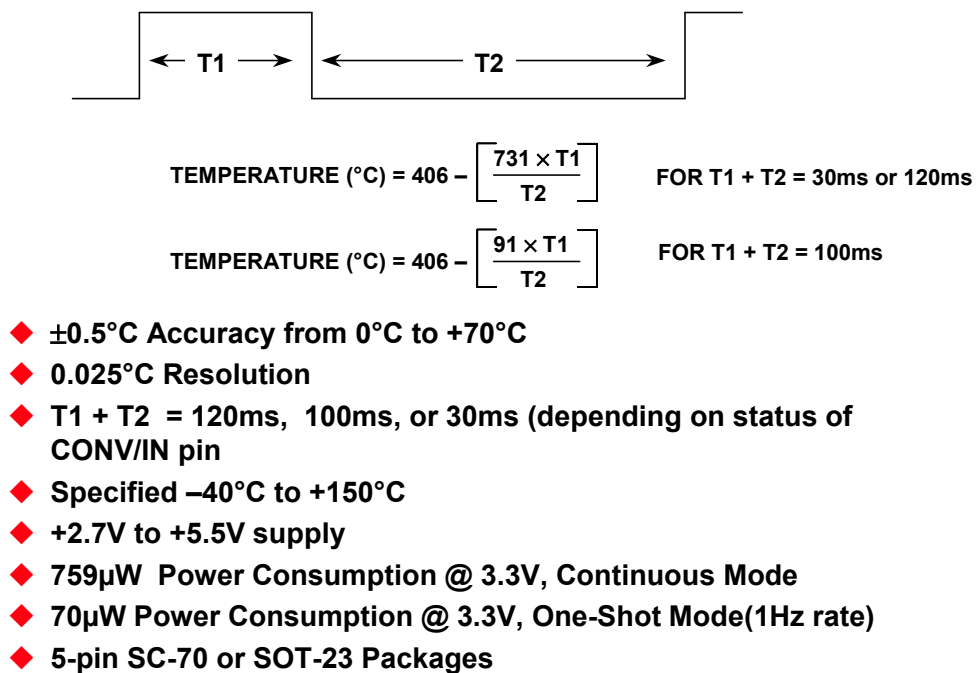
T1

T2

TEMPERATURE (°C) = 406 – $\left[\frac{731 \times T1}{T2}\right]$ FOR T1 + T2 = 30ms or 120ms

TEMPERATURE (°C) = 406 – $\left[\frac{91 \times T1}{T2}\right]$ FOR T1 + T2 = 100ms

±0.5°C Accuracy from 0°C to +70°C

0.025°C Resolution

T1 + T2 = 120ms, 100ms, or 30ms (depending on status of CONV/IN pin

Specified –40°C to +150°C

+2.7V to +5.5V supply

759µW Power Consumption @ 3.3V, Continuous Mode

70µW Power Consumption @ 3.3V, One-Shot Mode(1Hz rate)

5-pin SC-70 or SOT-23 Packages